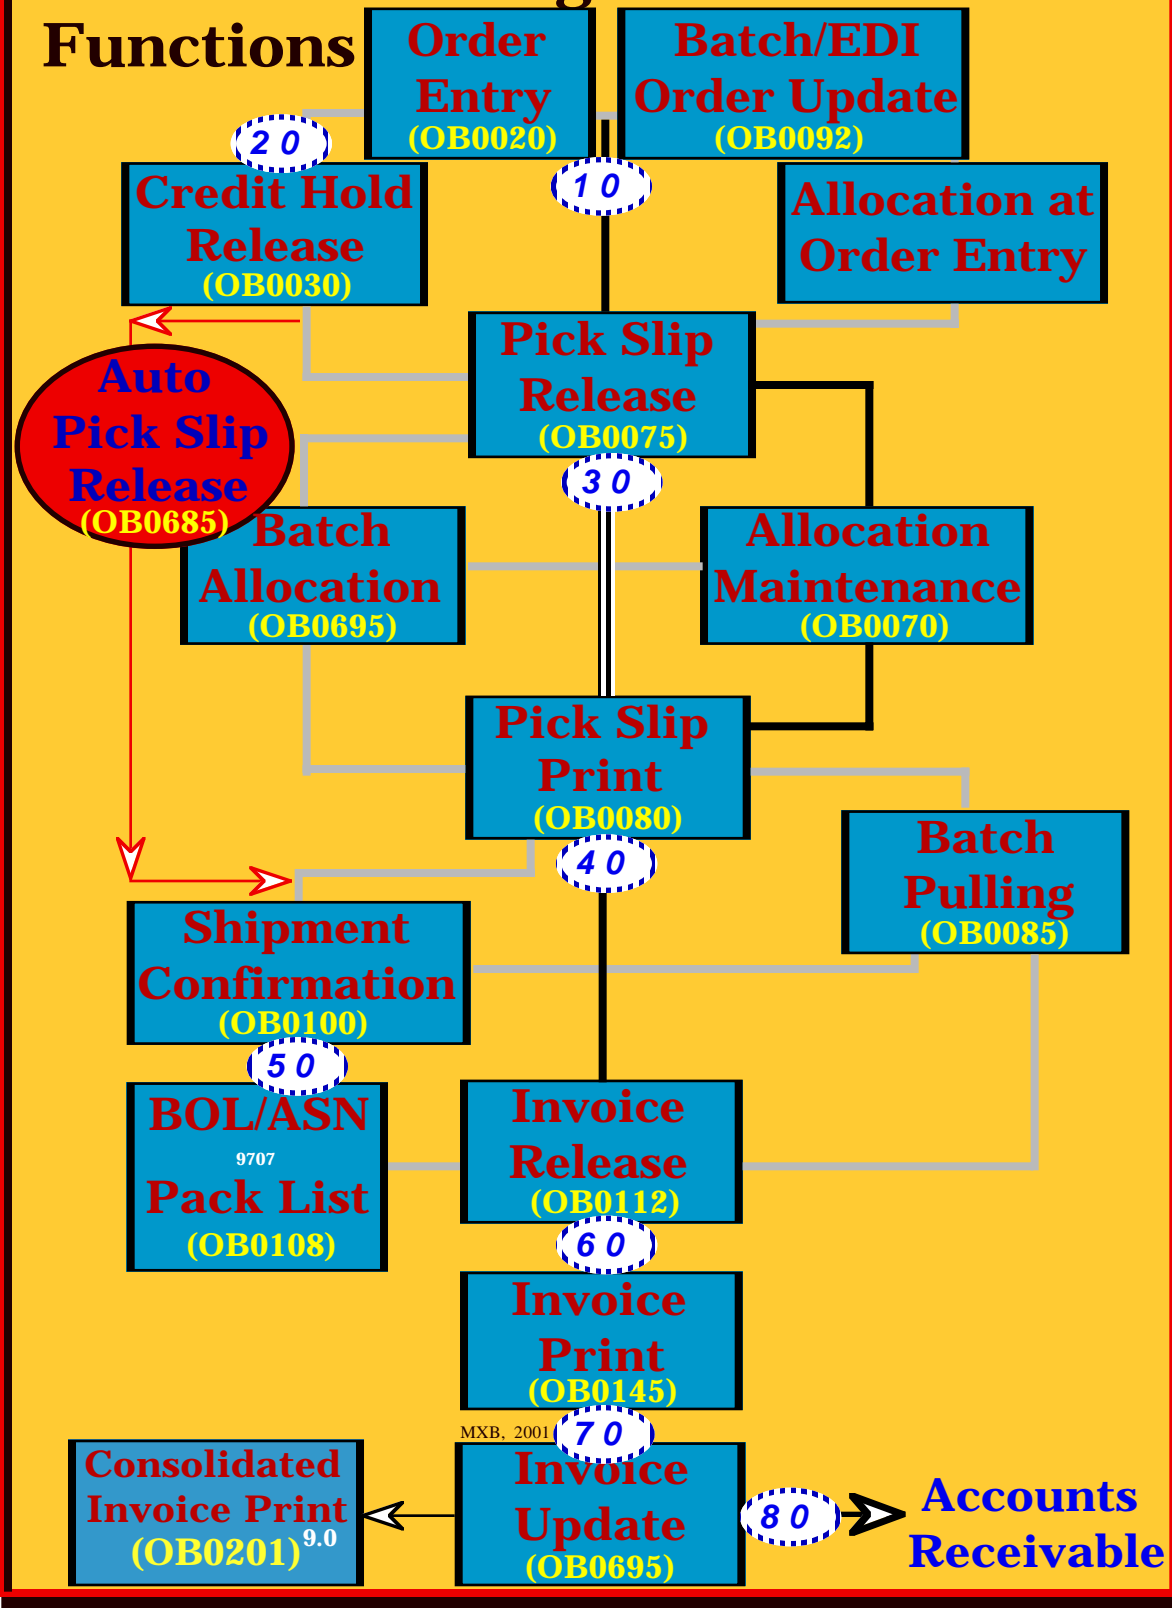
Functions

Order Entry (OB0020)

Batch/EDI Order Update (OB0092)

20

10

Credit Hold Release (OB0030)

Allocation at Order Entry

Pick Slip Release (OB0075)

Auto Pick Slip Release (OB0685)

30

Batch Allocation (OB0695)

Allocation Maintenance (OB0070)

Pick Slip Print (OB0080)

40

Batch Pulling (OB0085)

Shipment Confirmation (OB0100)

50

BOL/ASN 9707 Pack List (OB0108)

Invoice Release (OB0112)

60

Invoice Print (OB0145)

MXB, 2001

70

Consolidated Invoice Print (OB0201)$^{9.0}$

Invoice Update (OB0695)

80

Accounts Receivable